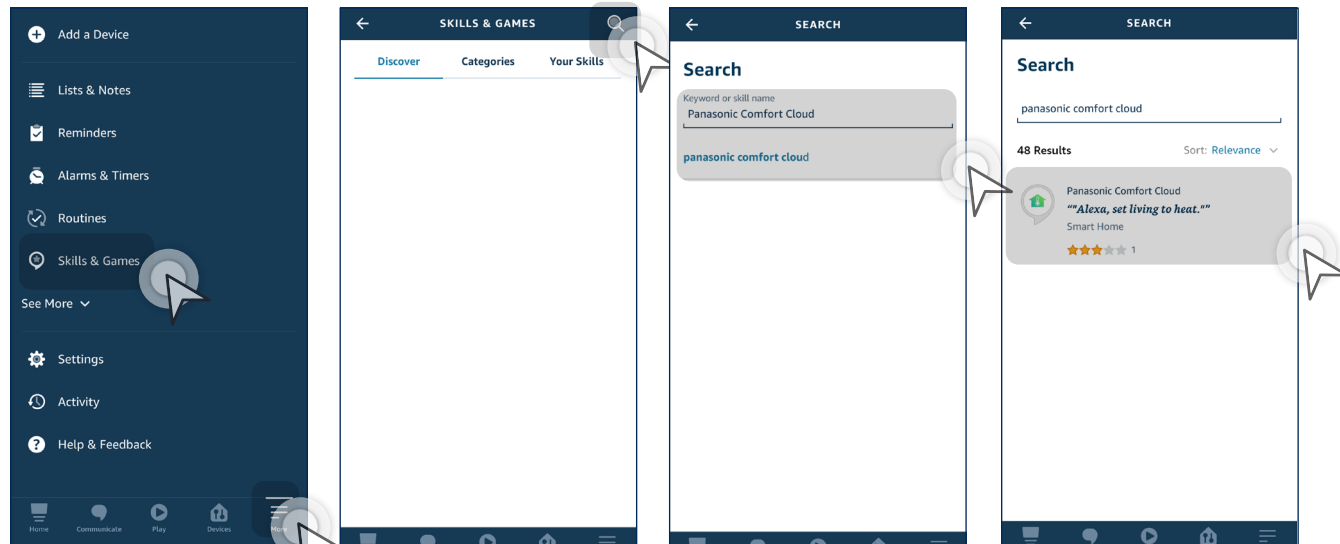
Add a Device

Lists & Notes

Reminders

Alarms & Timers

Routines

Skills & Games

See More

Settings

Activity

Help & Feedback

Home Communicate Play Devices More

SKILLS & GAMES

Discover Categories Your Skills

SEARCH

Search

Keyword or skill name

Panasonic Comfort Cloud

panasonic comfort cloud

SEARCH

Search

panasonic comfort cloud

48 Results

Sort: Relevance

Panasonic Comfort Cloud

""Alexa, set living to heat.""

Smart Home

1